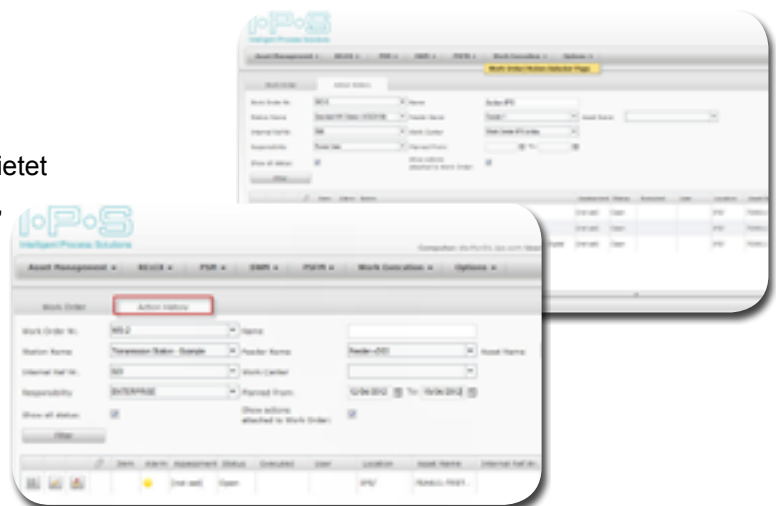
ietet

i-P-S
Intelligent Process Solutions

Asset Management ▾ | RCM ▾ | PSR ▾ | SMR ▾ | PSFR ▾ | Work Execution ▾ | Options ▾

Work Order | Action History

Work Order Nr. | Name
Station Name | Feeder Name | Asset Name
Internal Ref Nr. | Work Center
Responsibility | Planned From | To
Show all status | Show actions attached to Work Order
Filter

Item | Alarm | Assessment | Status | Executed | User | Location | Asset Name

i-P-S
Intelligent Process Solutions

Computer: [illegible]

Asset Management ▾ | RCM ▾ | PSR ▾ | SMR ▾ | PSFR ▾ | Work Execution ▾ | Options ▾

Work Order | Action History

Work Order Nr. | WO-2 | Name
Station Name | Transmission Station - Example | Feeder Name | Feeder x001 | Asset Name
Internal Ref Nr. | 001 | Work Center
Responsibility | ENTERPRISE | Planned From | 12/06/2012 | To | 15/06/2012
Show all status | Show actions attached to Work Order
Filter

| | Item | Alarm | Assessment | Status | Executed | User | Location | Asset Name | Internal Ref Nr. |
|---|---|---|---|---|---|---|---|---|---|
| | | | [not set] | Open | | | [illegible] | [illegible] | |